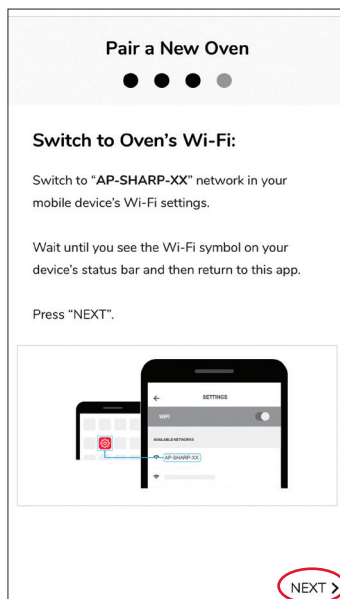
Pair a New Oven

Switch to Oven's Wi-Fi:

Switch to "AP-SHARP-XX" network in your mobile device's Wi-Fi settings.

Wait until you see the Wi-Fi symbol on your device's status bar and then return to this app.

Press "NEXT".

SETTINGS

WIFI

AVAILABLE NETWORKS

AP-SHARP-XX

NEXT >